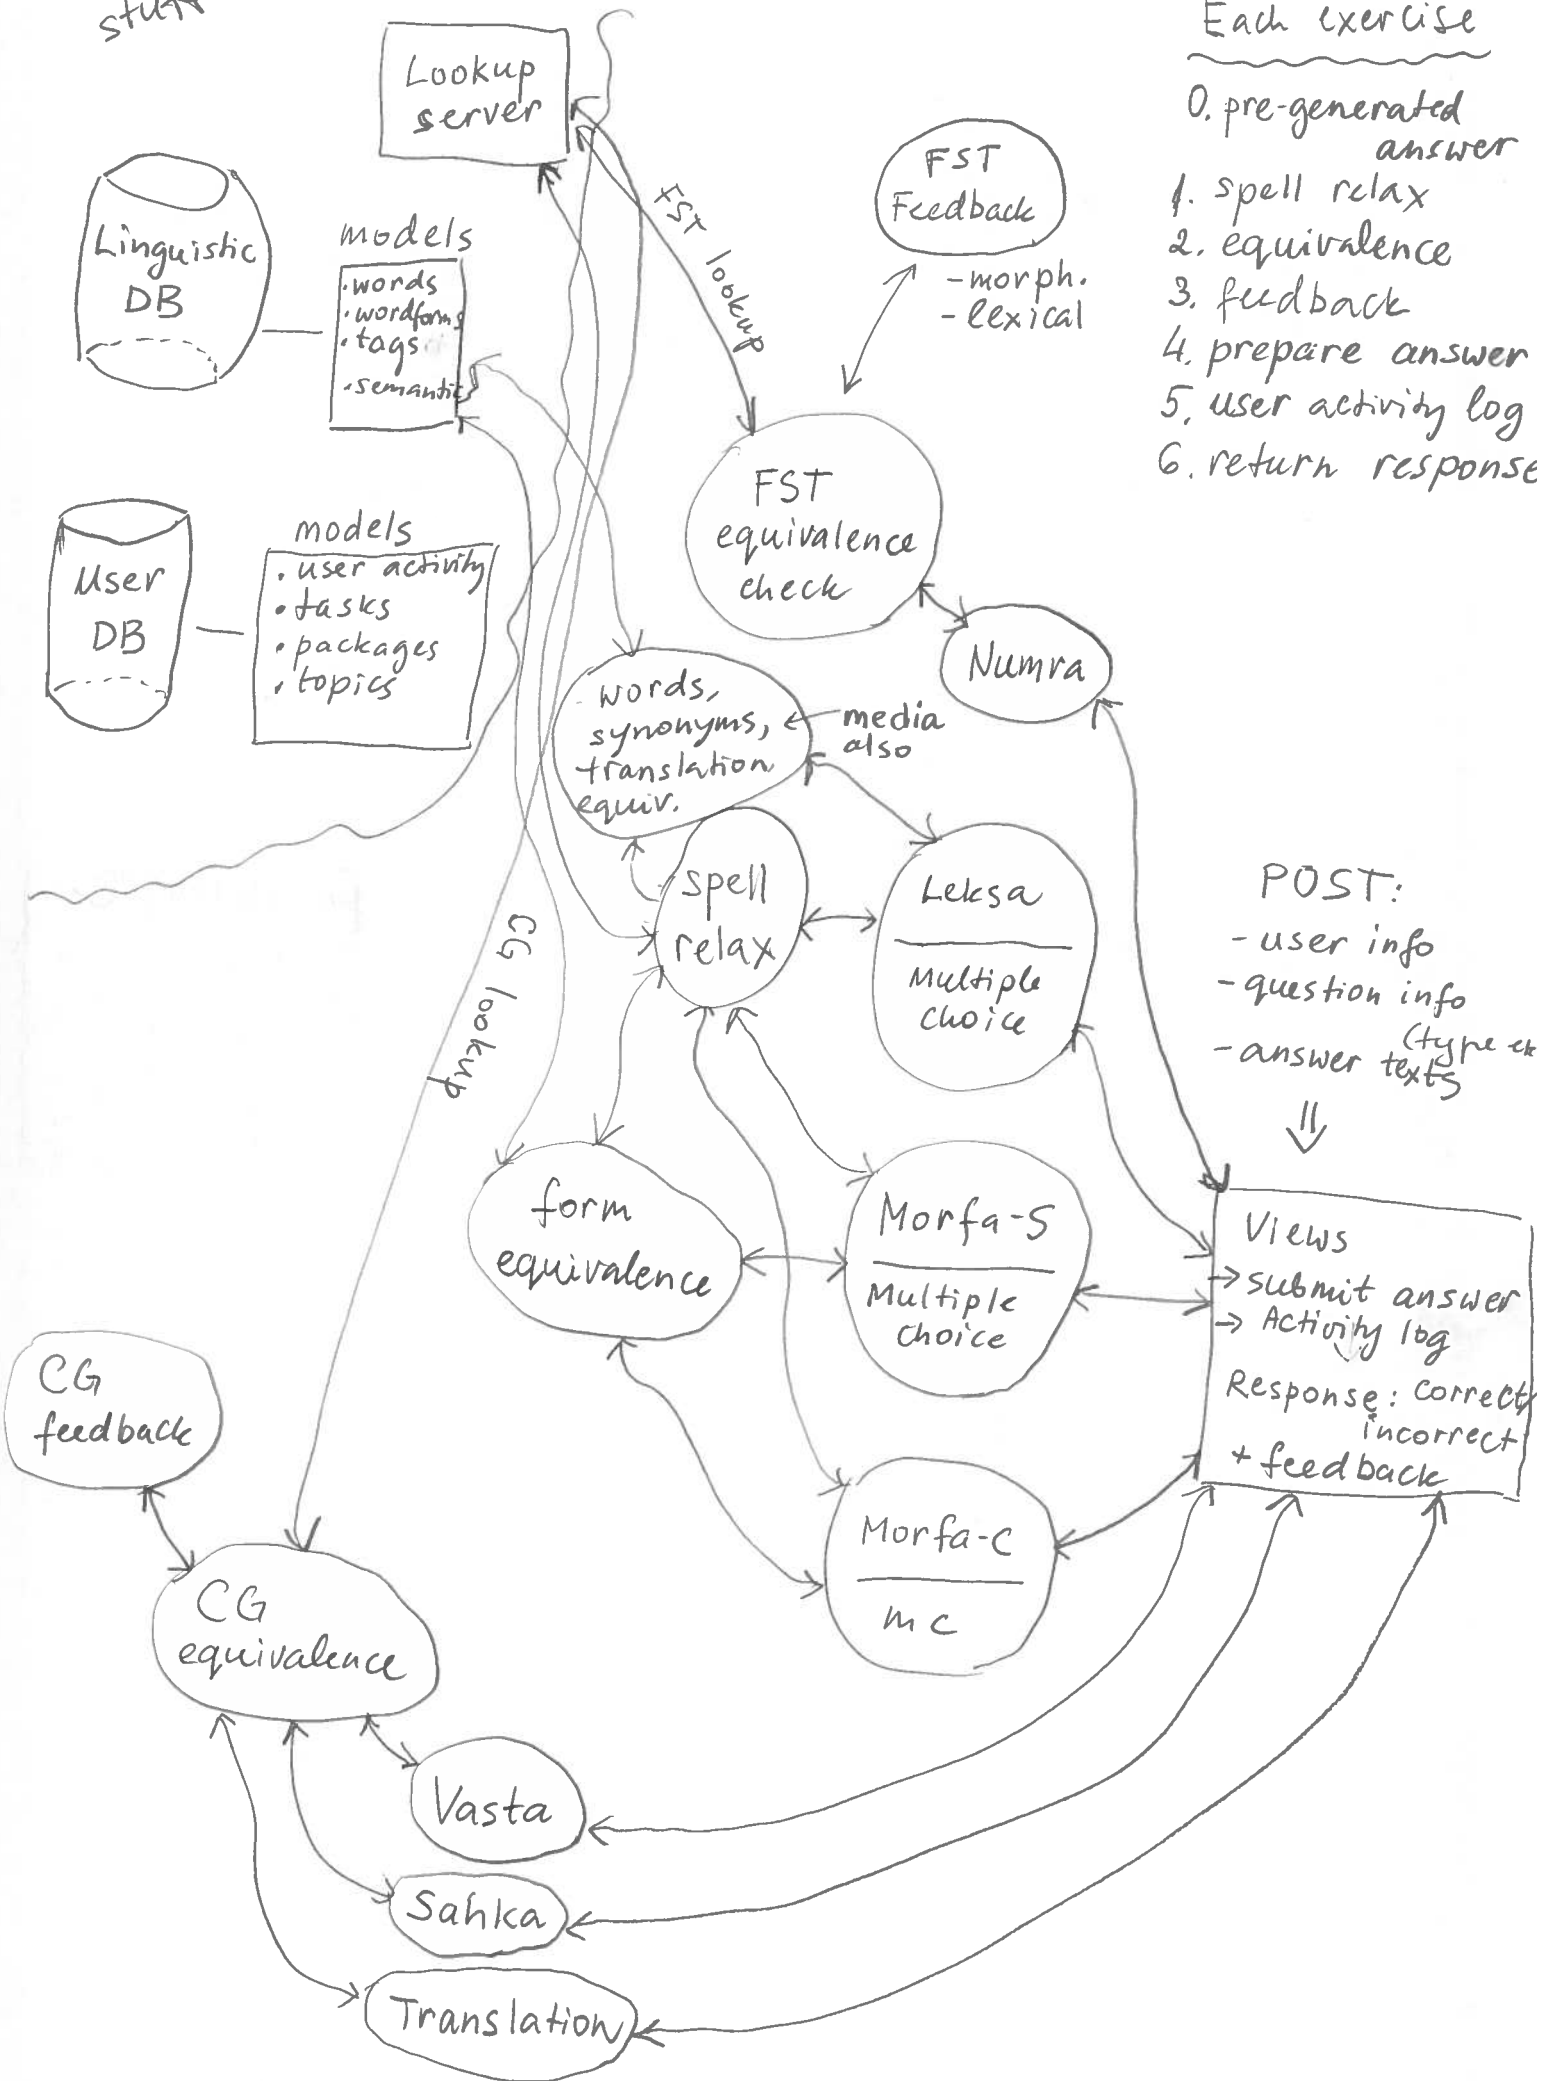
stuff

Lookup server

Each exercise
0. pre-generated answer
1. spell relax
2. equivalence
3. feedback
4. prepare answer
5. user activity log
6. return response

FST Feedback
-morph.
-lexical

FST lookup

Linguistic DB

models
.words
.wordforms
.tags
.semantic

User DB

models
.user activity
.tasks
.packages
.topics

FST equivalence check

Numra

words, synonyms, translation equiv.

media also

spell relax

Leksa
Multiple choice

POST:
-user info
-question info (type etc
-answer texts
⇓

CG lookup

form equivalence

Morfa-S
Multiple choice

Views
→submit answer
→ Activity log
Response: correct incorrect
+ feedback

CG feedback

CG equivalence

Morfa-C
MC

Vasta

Sahka

Translation